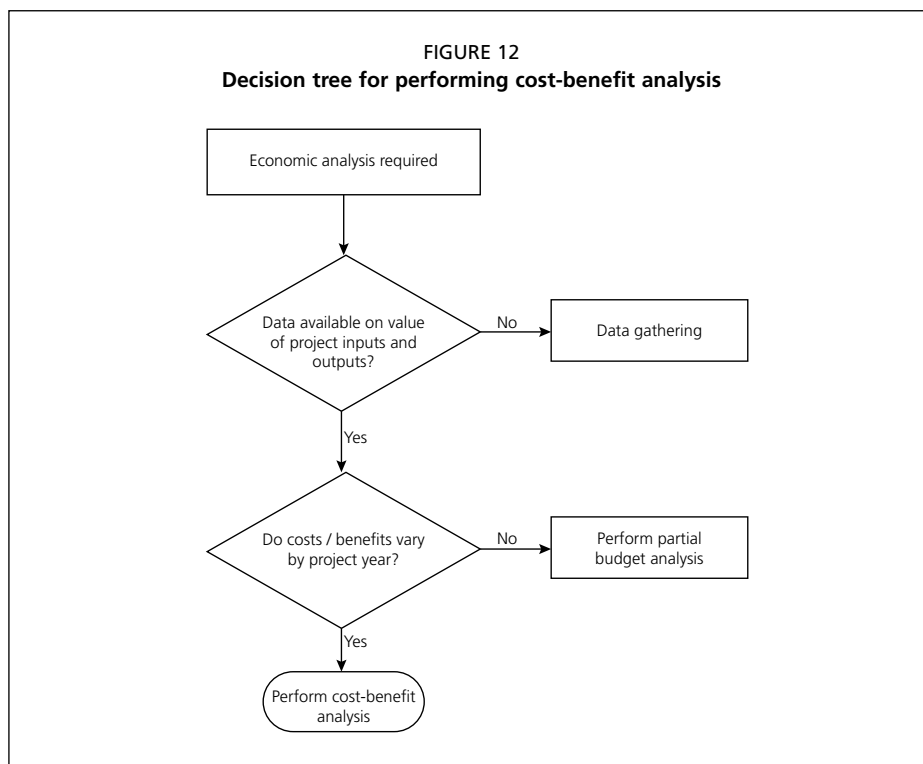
FIGURE 12
**Decision tree for performing cost-benefit analysis**

Economic analysis required

Data available on value of project inputs and outputs?

No

Data gathering

Yes

Do costs / benefits vary by project year?

No

Perform partial budget analysis

Yes

Perform cost-benefit analysis